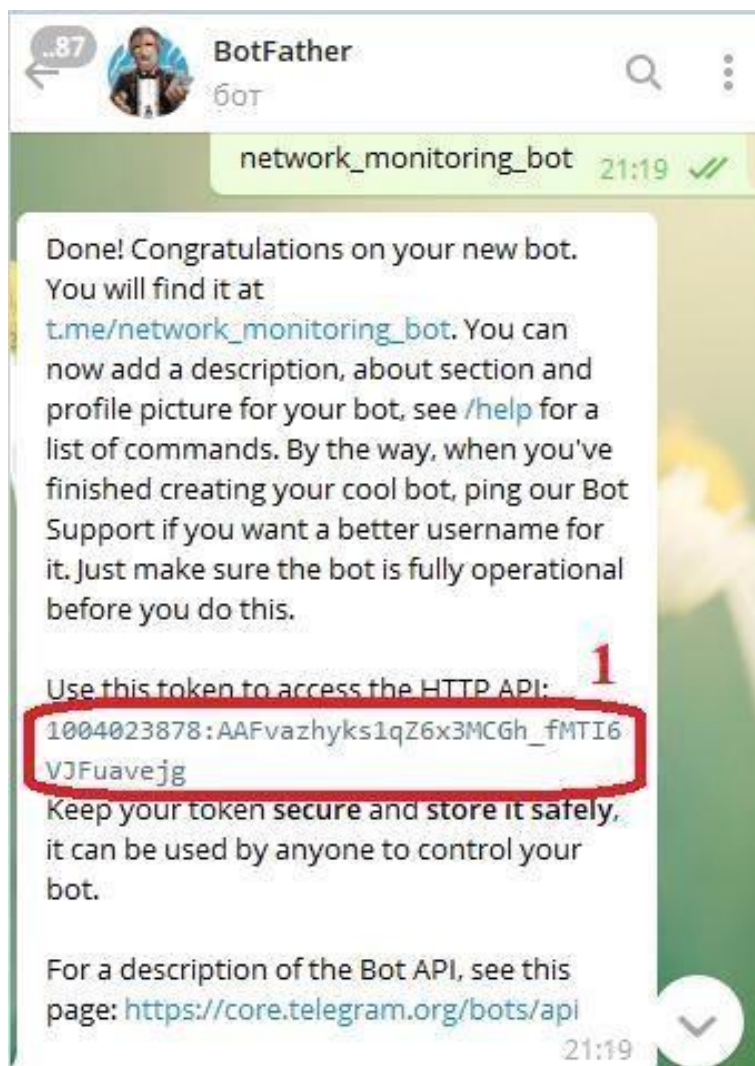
..87

BotFather
бот

network_monitoring_bot 21:19

Done! Congratulations on your new bot. You will find it at t.me/network_monitoring_bot. You can now add a description, about section and profile picture for your bot, see /help for a list of commands. By the way, when you've finished creating your cool bot, ping our Bot Support if you want a better username for it. Just make sure the bot is fully operational before you do this.

1

Use this token to access the HTTP API:
1004023878:AAFvazhyks1qZ6x3MCGh_fMTI6VJFuavejg
Keep your token secure and store it safely, it can be used by anyone to control your bot.

For a description of the Bot API, see this page: https://core.telegram.org/bots/api
21:19